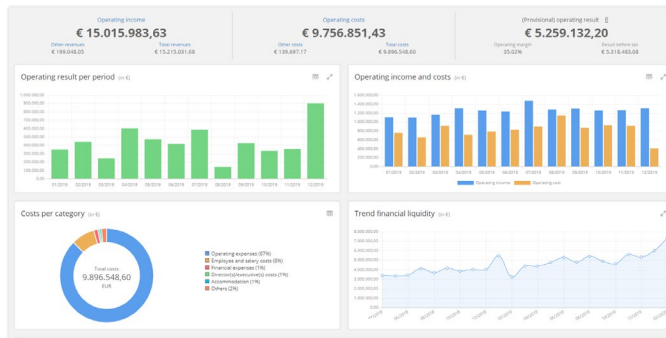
Operating income
€ 15.015.983,63
Other revenues
€ 199.048,05
Total revenues
€ 15.215.031,68

Operating costs
€ 9.756.851,43
Other costs
€ 139.697,17
Total costs
€ 9.896.548,60

(Provisional) operating result
€ 5.259.132,20
Operating margin
35,02%
Result before tax
€ 5.318.483,08

Operating result per period (in €)

1.000.000,00
900.000,00
800.000,00
700.000,00
600.000,00
500.000,00
400.000,00
300.000,00
200.000,00
100.000,00
0,00

01/2019 02/2019 03/2019 04/2019 05/2019 06/2019 07/2019 08/2019 09/2019 10/2019 11/2019 12/2019

Operating income and costs (in €)

1.600.000,00
1.400.000,00
1.200.000,00
1.000.000,00
800.000,00
600.000,00
400.000,00
200.000,00
0,00

01/2019 02/2019 03/2019 04/2019 05/2019 06/2019 07/2019 08/2019 09/2019 10/2019 11/2019 12/2019

Operating income Operating cost

Costs per category (in €)

Total costs
9.896.548,60
EUR

Operating expenses (67%)
Employee and salary costs (8%)
Financial expenses (1%)
Director(s)/executive(s) costs (7%)
Accommodation (1%)
Others (2%)

Trend financial liquidity (in €)

8.000.000,00
7.000.000,00
6.000.000,00
5.000.000,00
4.000.000,00
3.000.000,00
2.000.000,00
1.000.000,00
0,00